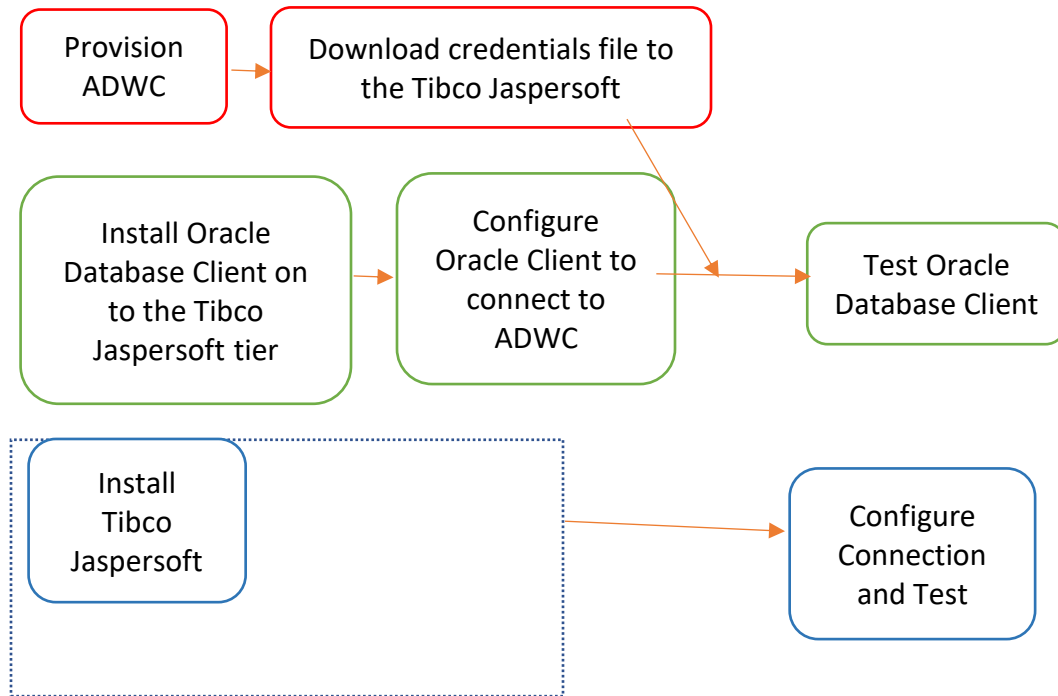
Provision ADWC

Download credentials file to the Tibco Jaspersoft

Install Oracle Database Client on to the Tibco Jaspersoft tier

Configure Oracle Client to connect to ADWC

Test Oracle Database Client

Install Tibco Jaspersoft

Configure Connection and Test